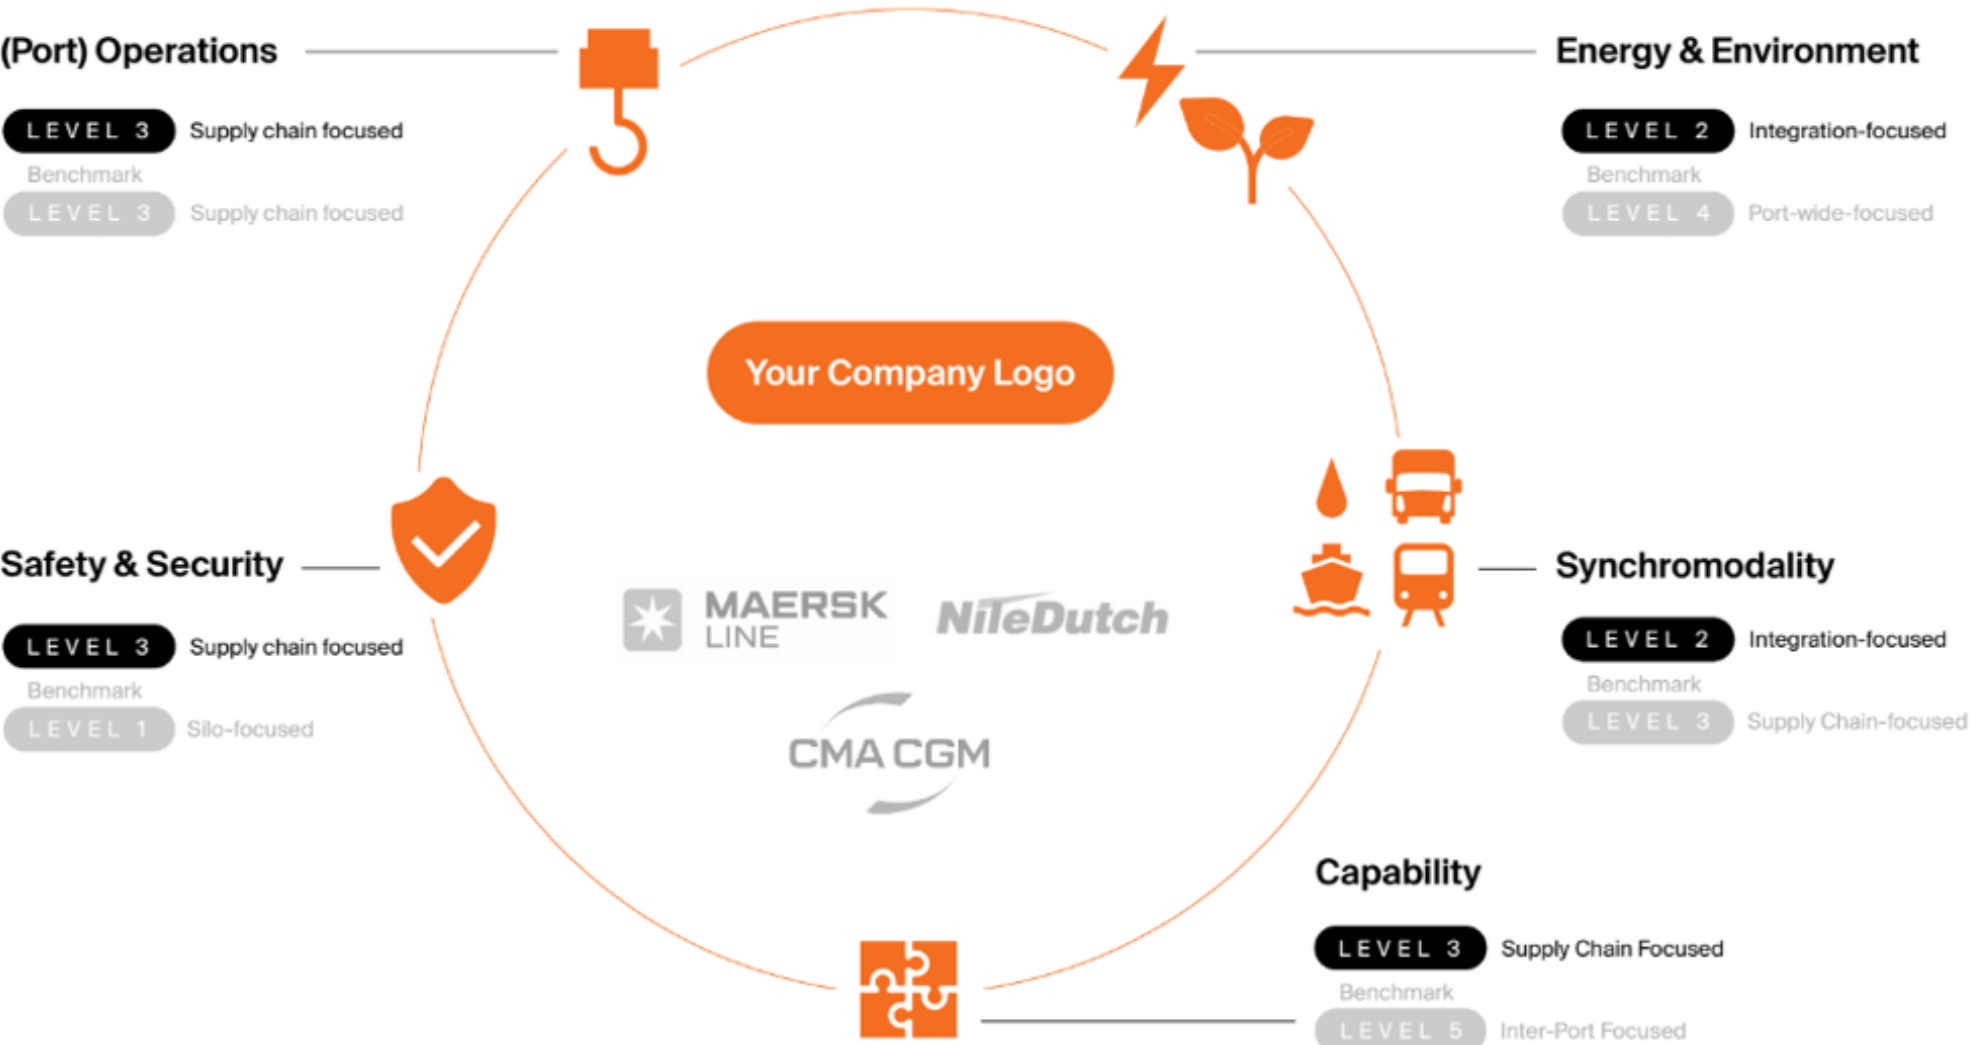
(Port) Operations

LEVEL 3 Supply chain focused

Benchmark

LEVEL 3 Supply chain focused

Energy & Environment

LEVEL 2 Integration-focused

Benchmark

LEVEL 4 Port-wide-focused

Your Company Logo

Safety & Security

LEVEL 3 Supply chain focused

Benchmark

LEVEL 1 Silo-focused

MAERSK LINE

NiteDutch

CMA CGM

Synchromodality

LEVEL 2 Integration-focused

Benchmark

LEVEL 3 Supply Chain-focused

Capability

LEVEL 3 Supply Chain Focused

Benchmark

LEVEL 5 Inter-Port Focused